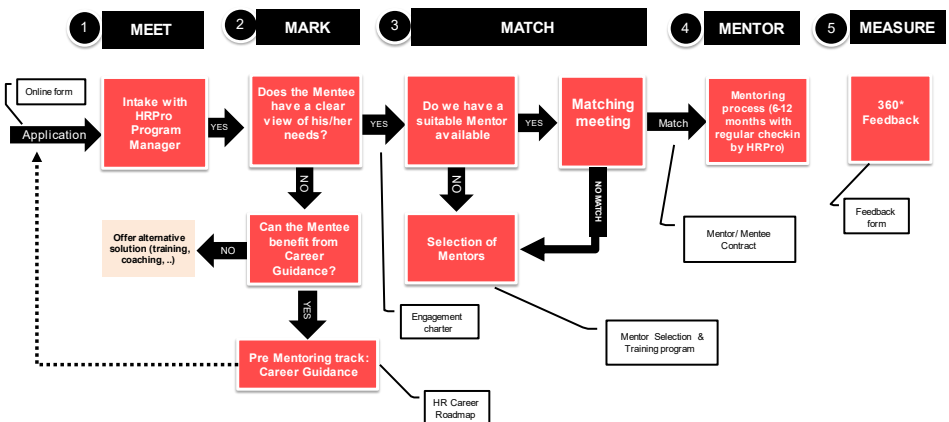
1 MEET

2 MARK

3 MATCH

4 MENTOR

5 MEASURE

Online form

Application

Intake with HRPro Program Manager

YES

Does the Mentee have a clear view of his/her needs?

YES

Do we have a suitable Mentor available

YES

Matching meeting

Match

Mentoring process (6-12 months with regular check-in by HRPro)

360* Feedback

NO

NO

NO MATCH

Offer alternative solution (training, coaching, ..)

NO

Can the Mentee benefit from Career Guidance?

Selection of Mentors

Mentor/ Mentee Contract

Feedback form

YES

Engagement charter

Mentor Selection & Training program

Pre Mentoring track: Career Guidance

HR Career Roadmap